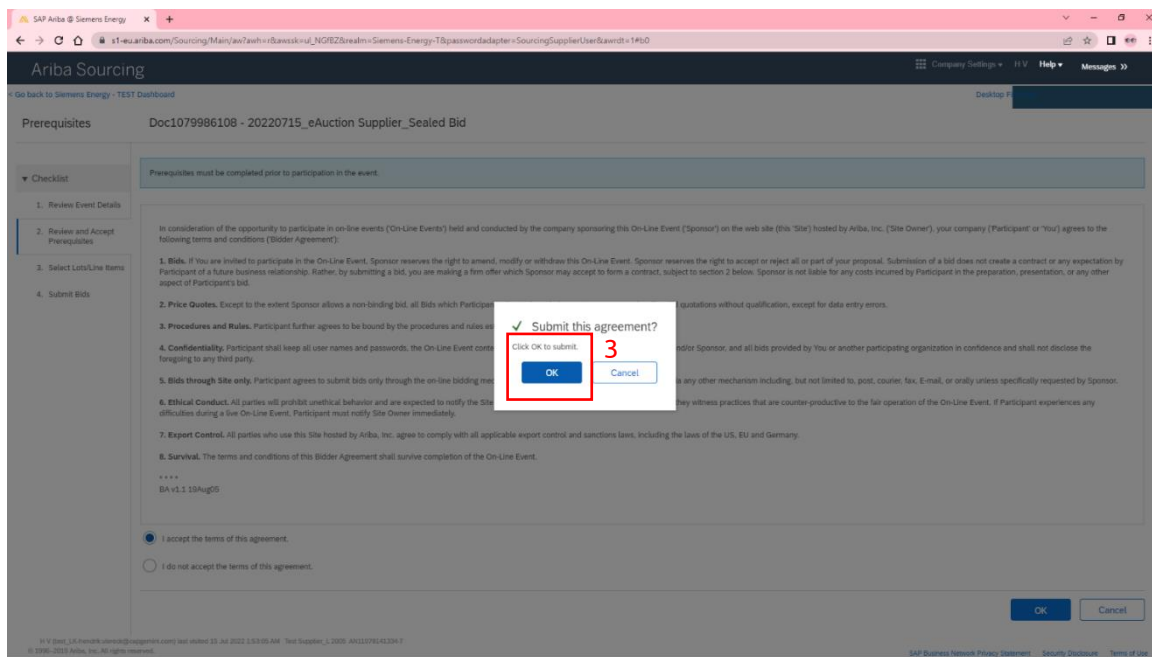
SAP Ariba @ Siemens Energy × +

s1-eu.ariba.com/Sourcing/Main/aw?awh=r&awssk=ul_NGf8Z8&realm=Siemens-Energy-T&passwordadapter=SourcingSupplierUser&awrdt=1#b0

Ariba Sourcing

Company Settings ▾ H V Help ▾ Messages »

« Go back to Siemens Energy - TEST Dashboard

Desktop F

Prerequisites

Doc1079986108 - 20220715_eAuction Supplier_Sealed Bid

▾ Checklist

1. Review Event Details

2. Review and Accept Prerequisites

3. Select Lots/Line Items

4. Submit Bids

Prerequisites must be completed prior to participation in the event.

In consideration of the opportunity to participate in on-line events ('On-Line Events') held and conducted by the company sponsoring this On-Line Event ('Sponsor') on the web site (this 'Site') hosted by Ariba, Inc. ('Site Owner'), your company ('Participant' or 'You') agrees to the following terms and conditions ('Bidder Agreement'):

1. Bids. If You are invited to participate in the On-Line Event, Sponsor reserves the right to amend, modify or withdraw this On-Line Event. Sponsor reserves the right to accept or reject all or part of your proposal. Submission of a bid does not create a contract or any expectation by Participant of a future business relationship. Rather, by submitting a bid, you are making a firm offer which Sponsor may accept to form a contract, subject to section 2 below. Sponsor is not liable for any costs incurred by Participant in the preparation, presentation, or any other aspect of Participant's bid.

2. Price Quotes. Except to the extent Sponsor allows a non-binding bid, all Bids which Participan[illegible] quotations without qualification, except for data entry errors.

3. Procedures and Rules. Participant further agrees to be bound by the procedures and rules e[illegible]

4. Confidentiality. Participant shall keep all user names and passwords, the On-Line Event conte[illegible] nd/or Sponsor, and all bids provided by You or another participating organization in confidence and shall not disclose the foregoing to any third party.

5. Bids through Site only. Participant agrees to submit bids only through the on-line bidding mec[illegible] s any other mechanism including, but not limited to, post, courier, fax, E-mail, or orally unless specifically requested by Sponsor.

6. Ethical Conduct. All parties will prohibit unethical behavior and are expected to notify the Site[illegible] they witness practices that are counter-productive to the fair operation of the On-Line Event. If Participant experiences any difficulties during a live On-Line Event, Participant must notify Site Owner immediately.

7. Export Control. All parties who use this Site hosted by Ariba, Inc. agree to comply with all applicable export control and sanctions laws, including the laws of the US, EU and Germany.

8. Survival. The terms and conditions of this Bidder Agreement shall survive completion of the On-Line Event.

* * * *
BA v1.1 10Aug05

✓ Submit this agreement?

Click OK to submit.

3

OK

Cancel

I accept the terms of this agreement.

I do not accept the terms of this agreement.

OK

Cancel

H V ([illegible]) last visited 15 Jul 2022 1:53:05 AM Test Supplier_1 2009 AN11079141334-T
© 1996–2015 Ariba, Inc. All rights reserved.

SAP Business Network Privacy Statement Security Disclosure Terms of Use